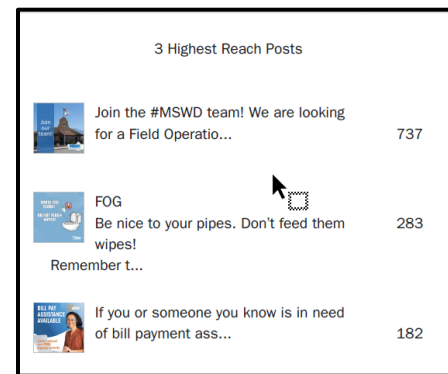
3 Highest Reach Posts

Join our team!

Join the #MSWD team! We are looking for a Field Operatio...

737

FOG
Be nice to your pipes. Don't feed them wipes!
Remember t...

283

BILL PAY ASSISTANCE AVAILABLE

If you or someone you know is in need of bill payment ass...

182